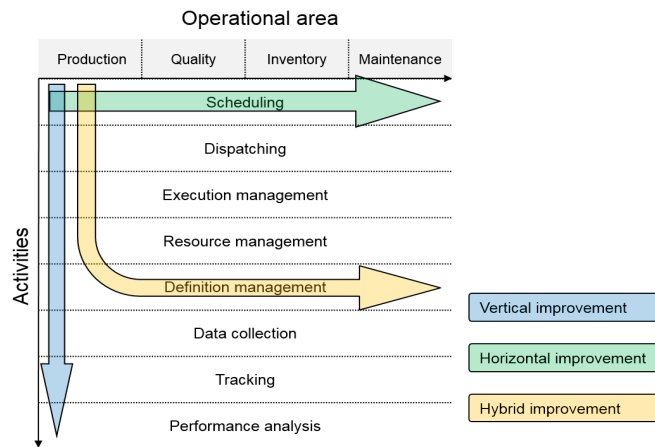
Operational area

| Production | Quality | Inventory | Maintenance |
|---|---|---|---|

Activities

Scheduling

Dispatching

Execution management

Resource management

Definition management

Data collection

Tracking

Performance analysis

Vertical improvement

Horizontal improvement

Hybrid improvement